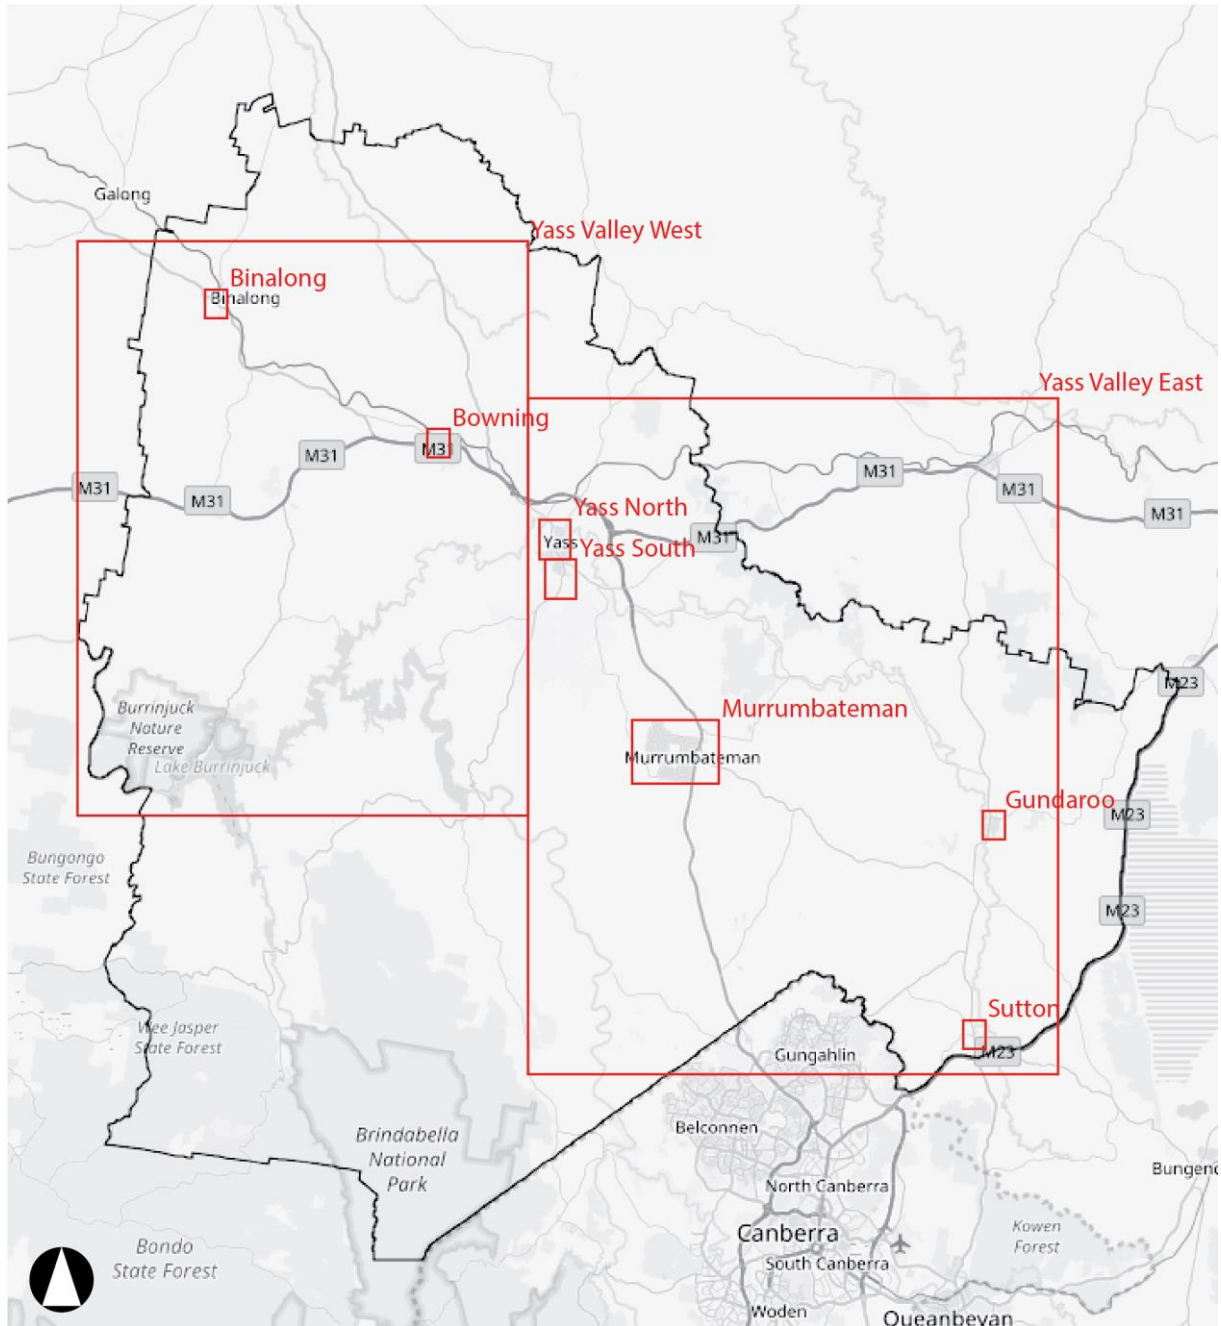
Galong

Yass Valley West

Binalong

Binalong

Yass Valley East

Bowning

M31

M31

M31

M31

M31

M31

M31

Yass North

Yass

Yass South

M31

M23

Murrumbateman

Murrumbateman

Burrinjuck Nature Reserve

Lake Burrinjuck

Gundaroo

M23

Bungongo State Forest

M23

Sutton

Wee Jasper State Forest

Gungahlin

M23

Belconnen

Brindabella National Park

Bungend

North Canberra

Kowen Forest

Canberra

Bondo State Forest

South Canberra

Woden

Queanbeyan